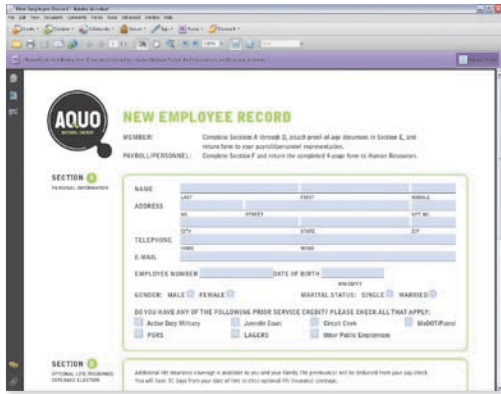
New Employee Record - Adobe Acrobat

AQUO NATURAL ENERGY

NEW EMPLOYEE RECORD

MEMBER: Complete Sections A through D, attach proof-of-age document in Section E, and return form to your payroll/personnel representative.

PAYROLL/PERSONNEL: Complete Section F and return the completed 4-page form to Human Resources.

SECTION A
PERSONAL INFORMATION

NAME
LAST FIRST MIDDLE

ADDRESS
NO. STREET APT NO.
CITY STATE ZIP

TELEPHONE
HOME WORK

E-MAIL

EMPLOYEE NUMBER DATE OF BIRTH
MM/DD/YY

GENDER: MALE FEMALE MARITAL STATUS: SINGLE MARRIED

DO YOU HAVE ANY OF THE FOLLOWING PRIOR SERVICE CREDIT? PLEASE CHECK ALL THAT APPLY:
Active Duty Military
Juvenile Court
Circuit Cork
MoDOT/Patrol
PSRS
LAGERS
Other Public Employment

SECTION B
OPTIONAL LIFE INSURANCE COVERAGE ELECTION

Additional life insurance coverage is available to you and your family. The premium(s) will be deducted from your pay check. You will have 31 days from your date of hire to elect optional life insurance coverage.